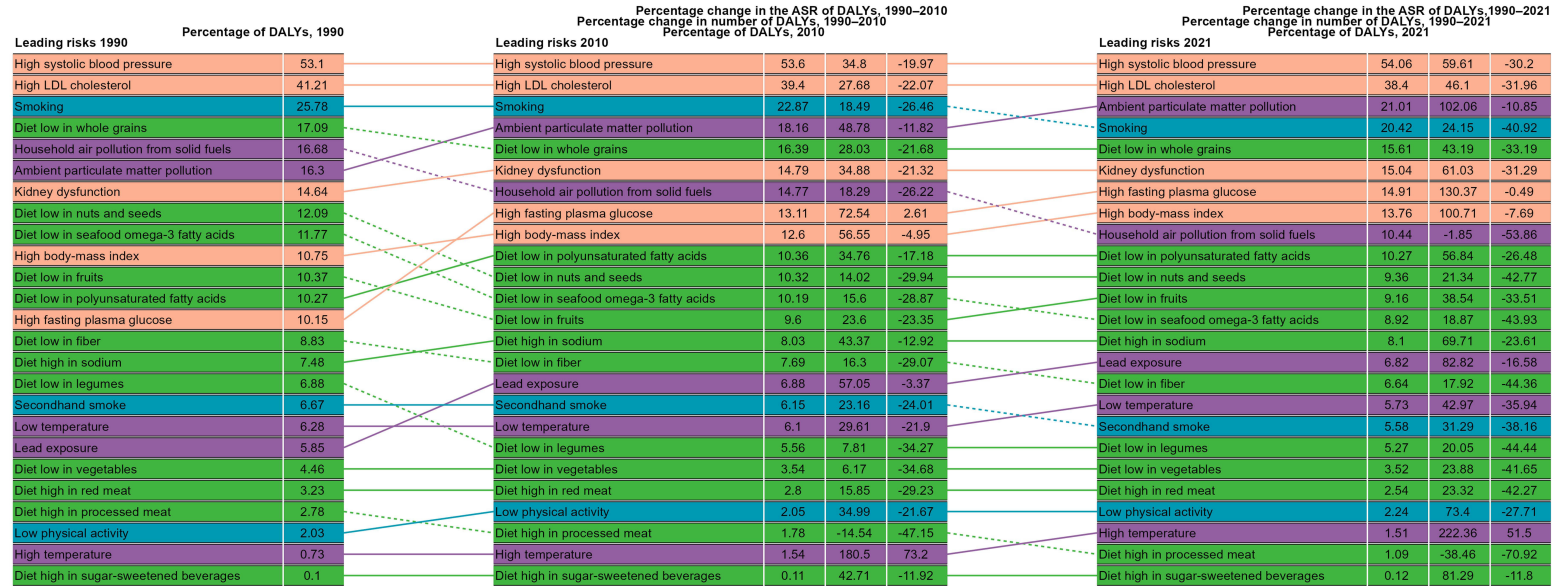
Percentage of DALYs, 1990
Leading risks 1990

| Leading risks 1990 | |
|---|---|
| High systolic blood pressure | 53.1 |
| High LDL cholesterol | 41.21 |
| Smoking | 25.78 |
| Diet low in whole grains | 17.09 |
| Household air pollution from solid fuels | 16.68 |
| Ambient particulate matter pollution | 16.3 |
| Kidney dysfunction | 14.64 |
| Diet low in nuts and seeds | 12.09 |
| Diet low in seafood omega-3 fatty acids | 11.77 |
| High body-mass index | 10.75 |
| Diet low in fruits | 10.37 |
| Diet low in polyunsaturated fatty acids | 10.27 |
| High fasting plasma glucose | 10.15 |
| Diet low in fiber | 8.83 |
| Diet high in sodium | 7.48 |
| Diet low in legumes | 6.88 |
| Secondhand smoke | 6.67 |
| Low temperature | 6.28 |
| Lead exposure | 5.85 |
| Diet low in vegetables | 4.46 |
| Diet high in red meat | 3.23 |
| Diet high in processed meat | 2.78 |
| Low physical activity | 2.03 |
| High temperature | 0.73 |
| Diet high in sugar-sweetened beverages | 0.1 |

Percentage change in the ASR of DALYs, 1990–2010
Percentage change in number of DALYs, 1990–2010
Percentage of DALYs, 2010
Leading risks 2010

| Leading risks 2010 | | | |
|---|---|---|---|
| High systolic blood pressure | 53.6 | 34.8 | -19.97 |
| High LDL cholesterol | 39.4 | 27.68 | -22.07 |
| Smoking | 22.87 | 18.49 | -26.46 |
| Ambient particulate matter pollution | 18.16 | 48.78 | -11.82 |
| Diet low in whole grains | 16.39 | 28.03 | -21.68 |
| Kidney dysfunction | 14.79 | 34.88 | -21.32 |
| Household air pollution from solid fuels | 14.77 | 18.29 | -26.22 |
| High fasting plasma glucose | 13.11 | 72.54 | 2.61 |
| High body-mass index | 12.6 | 56.55 | -4.95 |
| Diet low in polyunsaturated fatty acids | 10.36 | 34.76 | -17.18 |
| Diet low in nuts and seeds | 10.32 | 14.02 | -29.94 |
| Diet low in seafood omega-3 fatty acids | 10.19 | 15.6 | -28.87 |
| Diet low in fruits | 9.6 | 23.6 | -23.35 |
| Diet high in sodium | 8.03 | 43.37 | -12.92 |
| Diet low in fiber | 7.69 | 16.3 | -29.07 |
| Lead exposure | 6.88 | 57.05 | -3.37 |
| Secondhand smoke | 6.15 | 23.16 | -24.01 |
| Low temperature | 6.1 | 29.61 | -21.9 |
| Diet low in legumes | 5.56 | 7.81 | -34.27 |
| Diet low in vegetables | 3.54 | 6.17 | -34.68 |
| Diet high in red meat | 2.8 | 15.85 | -29.23 |
| Low physical activity | 2.05 | 34.99 | -21.67 |
| Diet high in processed meat | 1.78 | -14.54 | -47.15 |
| High temperature | 1.54 | 180.5 | 73.2 |
| Diet high in sugar-sweetened beverages | 0.11 | 42.71 | -11.92 |

Percentage change in the ASR of DALYs,1990–2021
Percentage change in number of DALYs, 1990–2021
Percentage of DALYs, 2021
Leading risks 2021

| Leading risks 2021 | | | |
|---|---|---|---|
| High systolic blood pressure | 54.06 | 59.61 | -30.2 |
| High LDL cholesterol | 38.4 | 46.1 | -31.96 |
| Ambient particulate matter pollution | 21.01 | 102.06 | -10.85 |
| Smoking | 20.42 | 24.15 | -40.92 |
| Diet low in whole grains | 15.61 | 43.19 | -33.19 |
| Kidney dysfunction | 15.04 | 61.03 | -31.29 |
| High fasting plasma glucose | 14.91 | 130.37 | -0.49 |
| High body-mass index | 13.76 | 100.71 | -7.69 |
| Household air pollution from solid fuels | 10.44 | -1.85 | -53.86 |
| Diet low in polyunsaturated fatty acids | 10.27 | 56.84 | -26.48 |
| Diet low in nuts and seeds | 9.36 | 21.34 | -42.77 |
| Diet low in fruits | 9.16 | 38.54 | -33.51 |
| Diet low in seafood omega-3 fatty acids | 8.92 | 18.87 | -43.93 |
| Diet high in sodium | 8.1 | 69.71 | -23.61 |
| Lead exposure | 6.82 | 82.82 | -16.58 |
| Diet low in fiber | 6.64 | 17.92 | -44.36 |
| Low temperature | 5.73 | 42.97 | -35.94 |
| Secondhand smoke | 5.58 | 31.29 | -38.16 |
| Diet low in legumes | 5.27 | 20.05 | -44.44 |
| Diet low in vegetables | 3.52 | 23.88 | -41.65 |
| Diet high in red meat | 2.54 | 23.32 | -42.27 |
| Low physical activity | 2.24 | 73.4 | -27.71 |
| High temperature | 1.51 | 222.36 | 51.5 |
| Diet high in processed meat | 1.09 | -38.46 | -70.92 |
| Diet high in sugar-sweetened beverages | 0.12 | 81.29 | -11.8 |